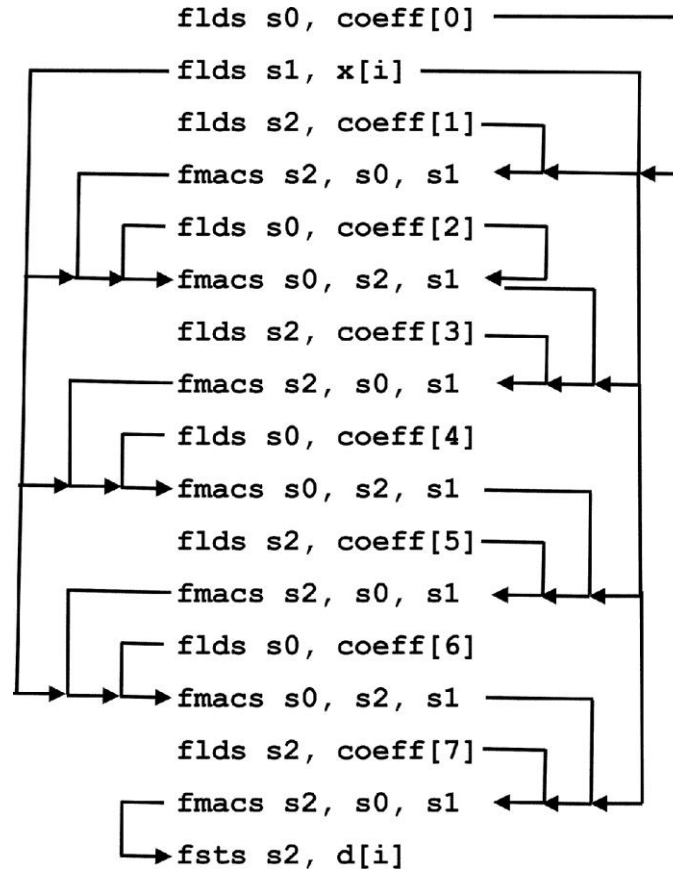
flds s0, coeff[0]
flds s1, x[i]
flds s2, coeff[1]
fmacs s2, s0, s1
flds s0, coeff[2]
fmacs s0, s2, s1
flds s2, coeff[3]
fmacs s2, s0, s1
flds s0, coeff[4]
fmacs s0, s2, s1
flds s2, coeff[5]
fmacs s2, s0, s1
flds s0, coeff[6]
fmacs s0, s2, s1
flds s2, coeff[7]
fmacs s2, s0, s1
fsts s2, d[i]